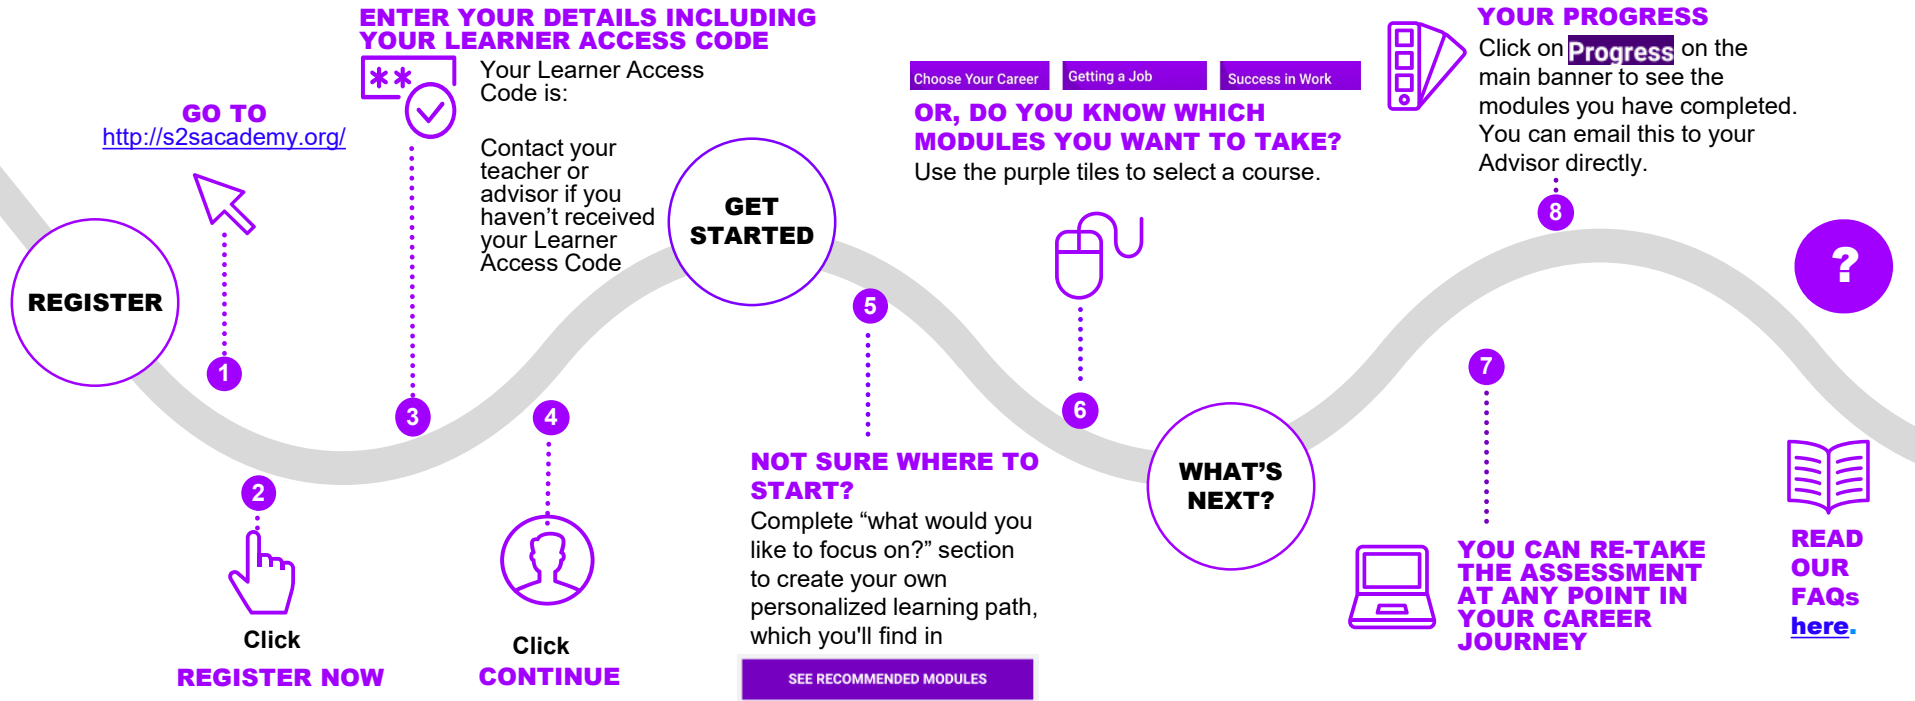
REGISTER

1

GO TO
http://s2sacademy.org/

2

Click
REGISTER NOW

ENTER YOUR DETAILS INCLUDING YOUR LEARNER ACCESS CODE

**

Your Learner Access Code is:

Contact your teacher or advisor if you haven't received your Learner Access Code

3

4

Click
CONTINUE

GET STARTED

5

NOT SURE WHERE TO START?
Complete "what would you like to focus on?" section to create your own personalized learning path, which you'll find in

SEE RECOMMENDED MODULES

Choose Your Career
Getting a Job
Success in Work

OR, DO YOU KNOW WHICH MODULES YOU WANT TO TAKE?
Use the purple tiles to select a course.

6

WHAT'S NEXT?

7

YOU CAN RE-TAKE THE ASSESSMENT AT ANY POINT IN YOUR CAREER JOURNEY

YOUR PROGRESS
Click on Progress on the main banner to see the modules you have completed. You can email this to your Advisor directly.

8

?

READ OUR FAQs here.